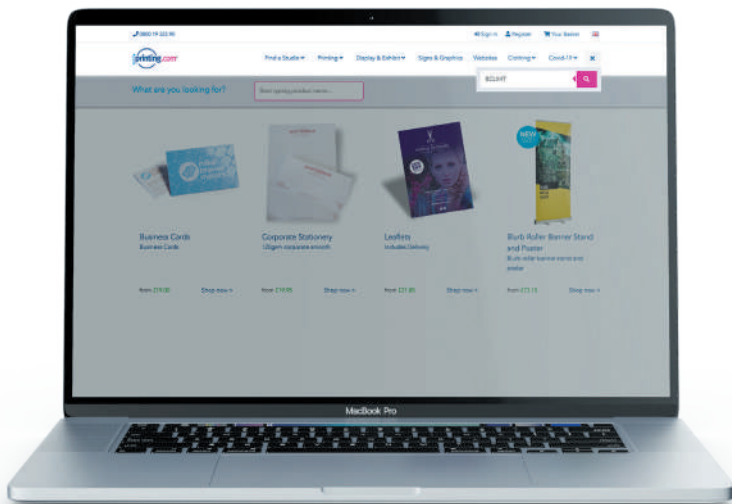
0800 19 333 90

Sign in Register Your Basket

printing.com

Find a Studio Printing Display & Exhibit Signs & Graphics Websites Clothing Covid-19

BOUNT

What are you looking for?

Start typing product name...

NEW

Business Cards
Business Cards

from £19.00 Shop now >

Corporate Stationery
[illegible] corporate smooth

from £19.95 Shop now >

Leaflets
Includes Delivery

from £21.95 Shop now >

Blurb Roller Banner Stand and Poster
Blurb roller banner stand and poster

from £73.15 Shop now >

MacBook Pro